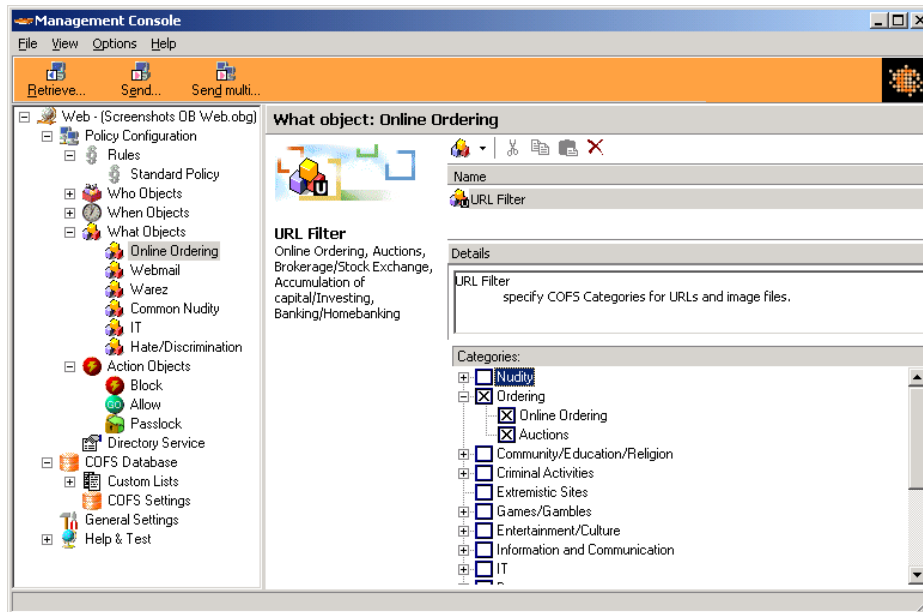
Management Console

File View Options Help

Retrieve... Send... Send multi...

Web - (Screenshots OB Web.obg)
Policy Configuration
Rules
Standard Policy
Who Objects
When Objects
What Objects
Online Ordering
Webmail
Warez
Common Nudity
IT
Hate/Discrimination
Action Objects
Block
Allow
Passlock
Directory Service
COFS Database
Custom Lists
COFS Settings
General Settings
Help & Test

What object: Online Ordering

Name
URL Filter

URL Filter
Online Ordering, Auctions, Brokerage/Stock Exchange, Accumulation of capital/Investing, Banking/Homebanking

Details
URL Filter
specify COFS Categories for URLs and image files.

Categories:
Nudity
Ordering
Online Ordering
Auctions
Community/Education/Religion
Criminal Activities
Extremistic Sites
Games/Gambles
Entertainment/Culture
Information and Communication
IT